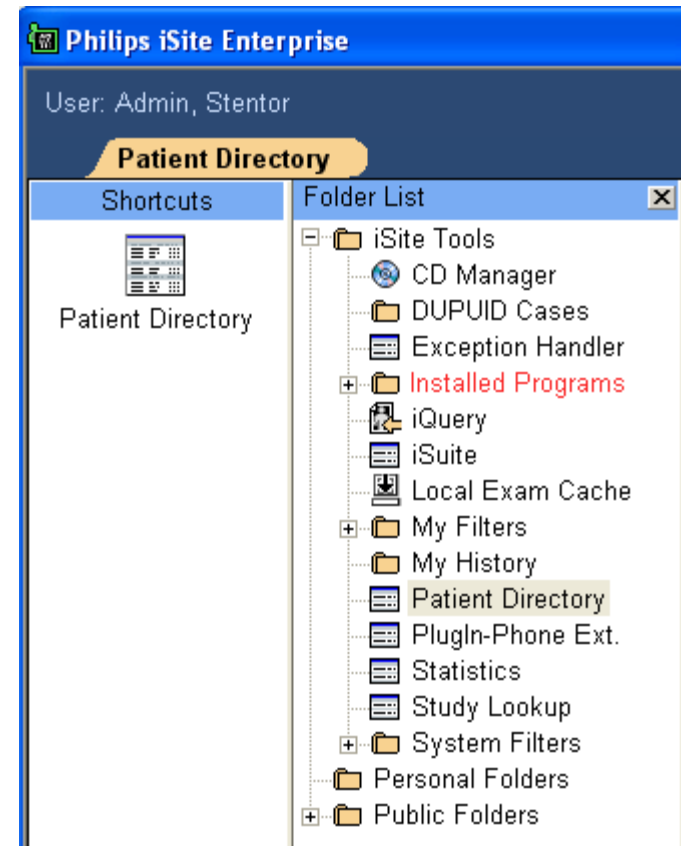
Philips iSite Enterprise

User: Admin, Stentor

Patient Directory

Shortcuts

Patient Directory

Folder List

iSite Tools
CD Manager
DUPUID Cases
Exception Handler
Installed Programs
iQuery
iSuite
Local Exam Cache
My Filters
My History
Patient Directory
PlugIn-Phone Ext.
Statistics
Study Lookup
System Filters
Personal Folders
Public Folders